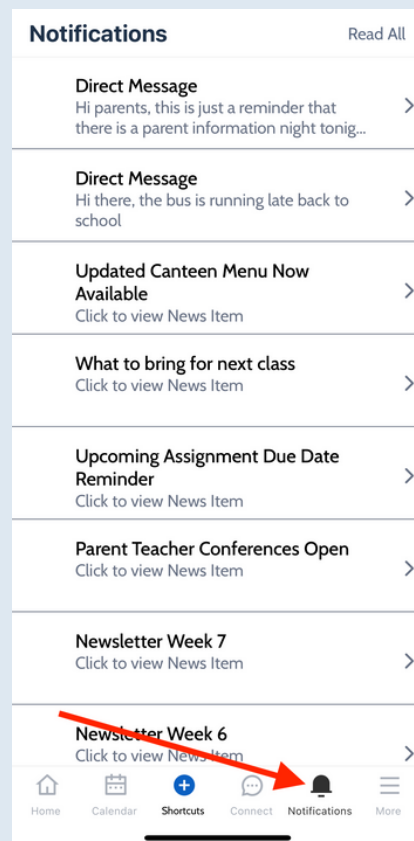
Notifications
Read All

Direct Message
Hi parents, this is just a reminder that there is a parent information night tonig...

Direct Message
Hi there, the bus is running late back to school

Updated Canteen Menu Now Available
Click to view News Item

What to bring for next class
Click to view News Item

Upcoming Assignment Due Date Reminder
Click to view News Item

Parent Teacher Conferences Open
Click to view News Item

Newsletter Week 7
Click to view News Item

News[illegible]ter Week 6
Click to view News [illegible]tem

Home
Calendar
Shortcuts
Connect
Notifications
More